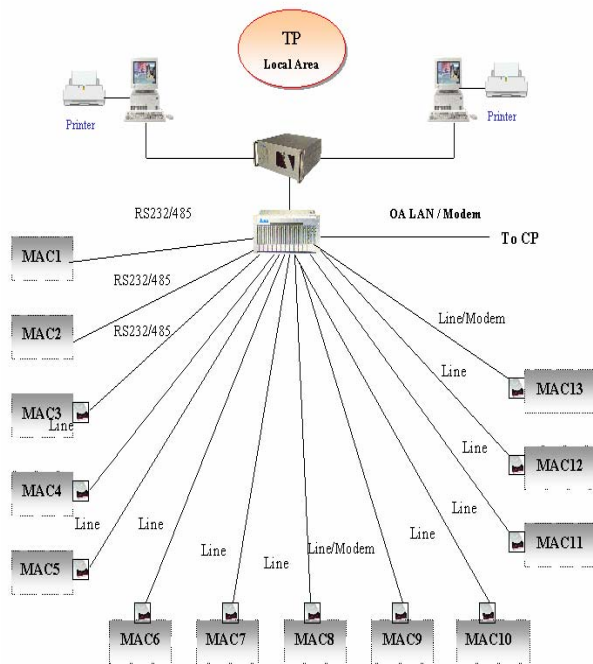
TP
Local Area

Printer

Printer

RS232/485

OA LAN / Modem

To CP

MAC1

RS232/485

MAC2

RS232/485

Line/Modem

Line

MAC13

MAC3
Line

Line

MAC12

MAC4

Line

Line

Line

MAC11

MAC5

Line

Line/Modem

Line

Line

MAC6

MAC7

MAC8

MAC9

MAC10